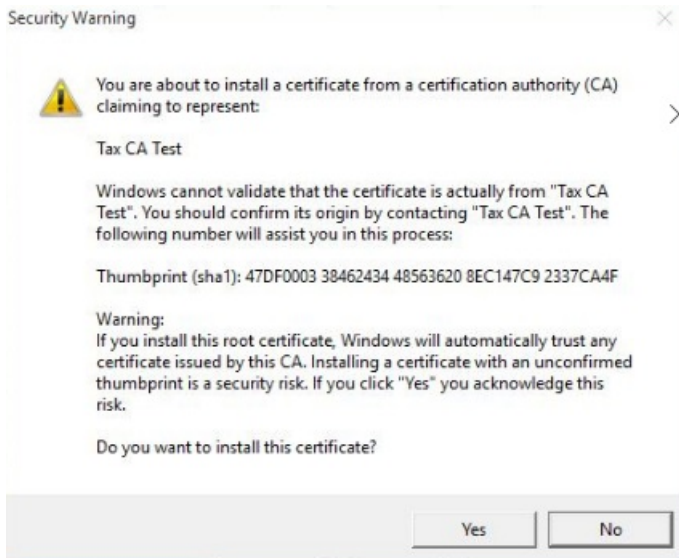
Security Warning

You are about to install a certificate from a certification authority (CA) claiming to represent:

Tax CA Test

Windows cannot validate that the certificate is actually from "Tax CA Test". You should confirm its origin by contacting "Tax CA Test". The following number will assist you in this process:

Thumbprint (sha1): 47DF0003 38462434 48563620 8EC147C9 2337CA4F

Warning:
If you install this root certificate, Windows will automatically trust any certificate issued by this CA. Installing a certificate with an unconfirmed thumbprint is a security risk. If you click "Yes" you acknowledge this risk.

Do you want to install this certificate?

Yes

No